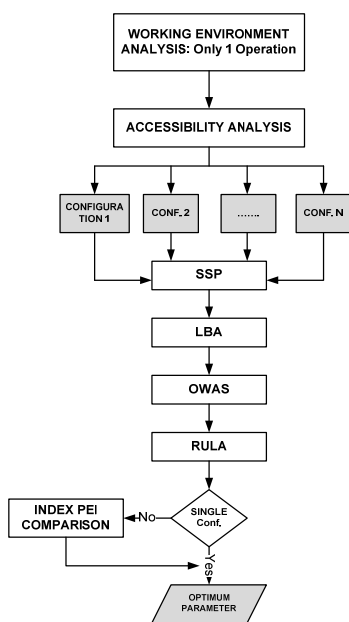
WORKING ENVIRONMENT ANALYSIS: Only 1 Operation

ACCESSIBILITY ANALYSIS

CONFIGURATION 1

CONF. 2

.......

CONF. N

SSP

LBA

OWAS

RULA

SINGLE Conf.

No

INDEX PEI COMPARISON

Yes

OPTIMUM PARAMETER